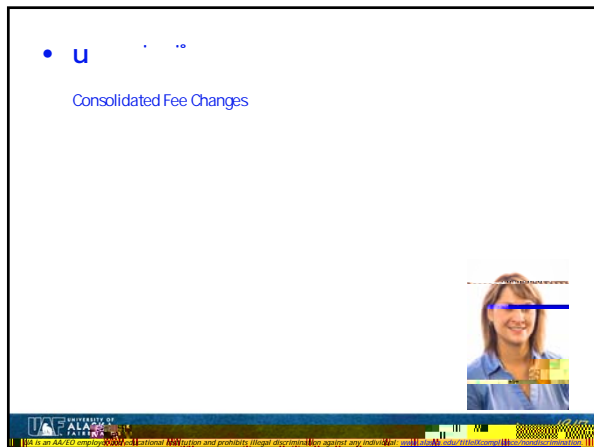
• U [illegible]

Consolidated Fee Changes

UAF UNIVERSITY OF ALASKA FAIRBANKS

UA is an AA/EO employer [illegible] educational institution and prohibits illegal discrimination against any individual: www.alaska.edu/titleIXcompliance/nondiscrimination